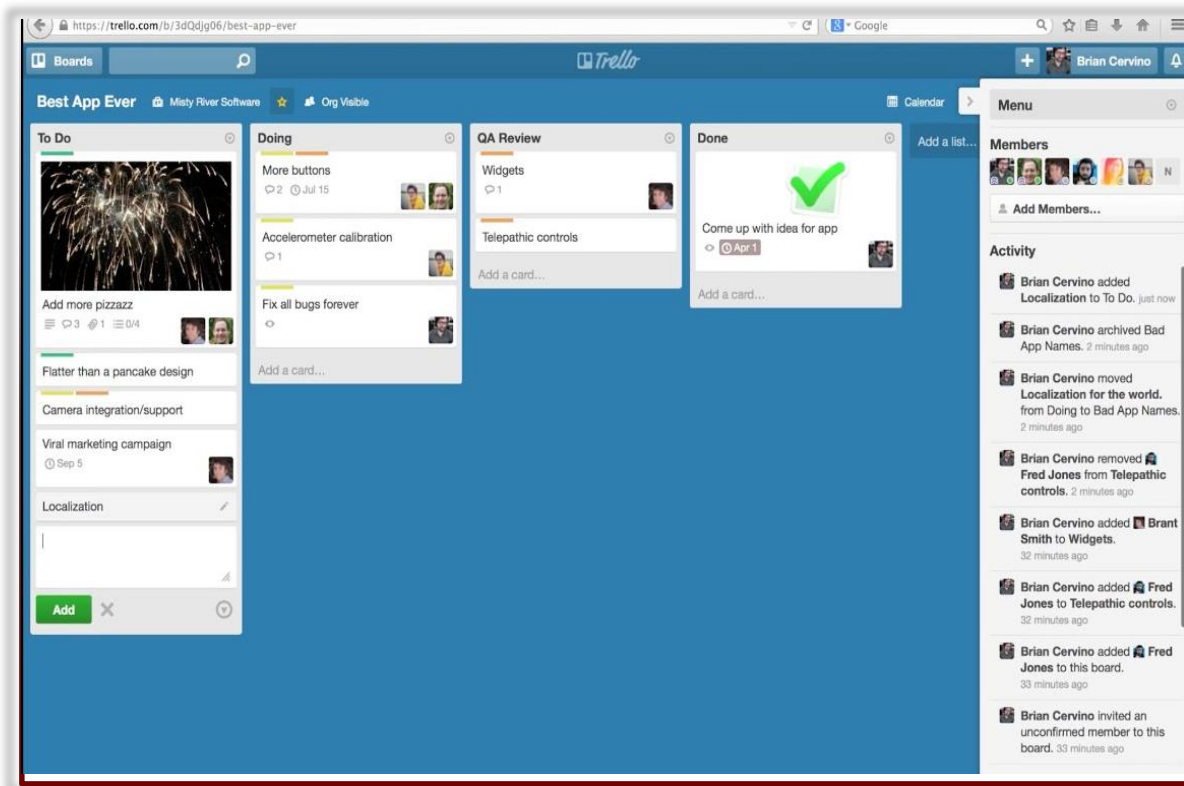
https://trello.com/b/3dQdjg06/best-app-ever

Google

Boards

Trello

Brian Cervino

Best App Ever Misty River Software Org Visible

Calendar

To Do

Add more pizzazz
3 1 0/4

Flatter than a pancake design

Camera integration/support

Viral marketing campaign
Sep 5

Localization

Add

Doing

More buttons
2 Jul 15

Accelerometer calibration
1

Fix all bugs forever

Add a card...

QA Review

Widgets
1

Telepathic controls

Add a card...

Done

Come up with idea for app
Apr 1

Add a card...

Add a list...

Menu

Members

N

Add Members...

Activity

Brian Cervino added Localization to To Do. just now

Brian Cervino archived Bad App Names. 2 minutes ago

Brian Cervino moved Localization for the world. from Doing to Bad App Names. 2 minutes ago

Brian Cervino removed Fred Jones from Telepathic controls. 2 minutes ago

Brian Cervino added Brant Smith to Widgets. 32 minutes ago

Brian Cervino added Fred Jones to Telepathic controls. 32 minutes ago

Brian Cervino added Fred Jones to this board. 33 minutes ago

Brian Cervino invited an unconfirmed member to this board. 33 minutes ago